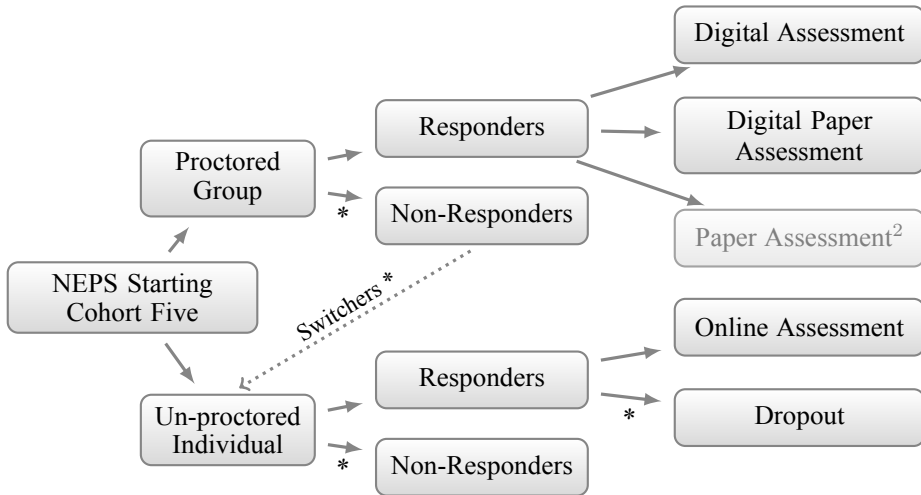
NEPS Starting Cohort Five

Proctored Group

Responders

Digital Assessment

Digital Paper Assessment

Paper Assessment$^2$

*

Non-Responders

Switchers *

Un-proctored Individual

Responders

Online Assessment

*

Dropout

*

Non-Responders